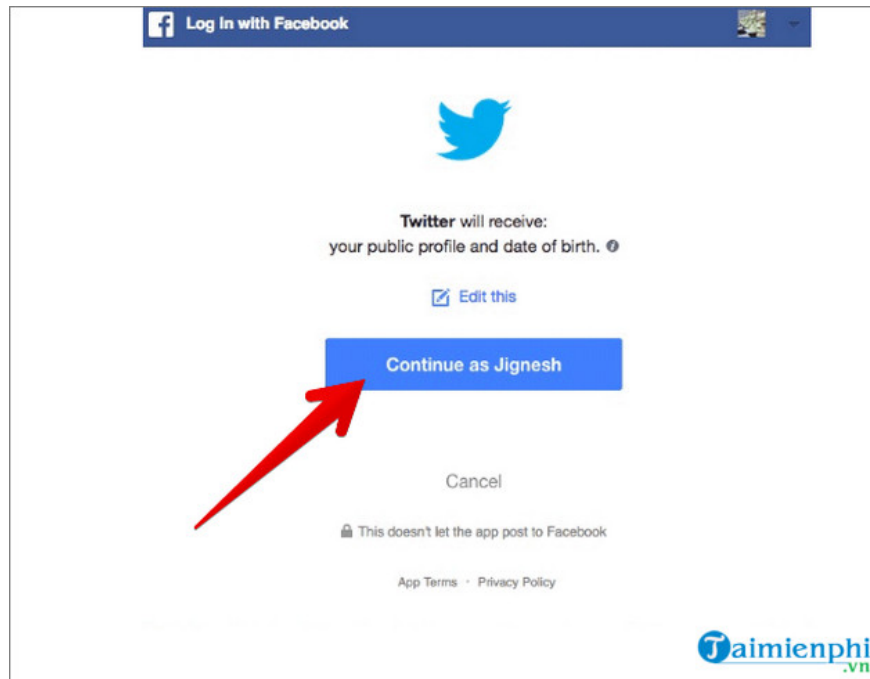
Log In with Facebook

Twitter will receive:
your public profile and date of birth.

Edit this

Continue as Jignesh

Cancel

This doesn't let the app post to Facebook

App Terms · Privacy Policy

Taimienphi.vn